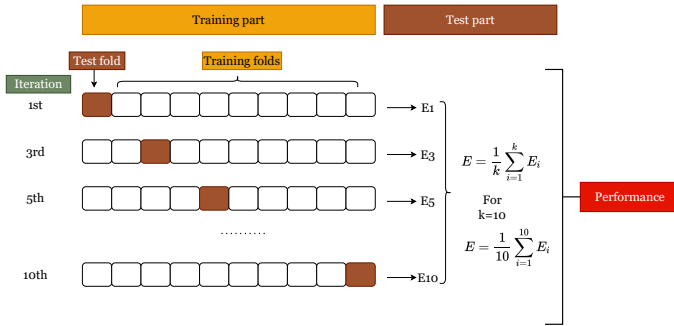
Training part

Test part

Test fold

Training folds

Iteration

1st

3rd

5th

10th

..........

E1

E3

E5

E10

$E = \frac{1}{k}\sum_{i=1}^{k} E_i$

For k=10

$E = \frac{1}{10}\sum_{i=1}^{10} E_i$

Performance